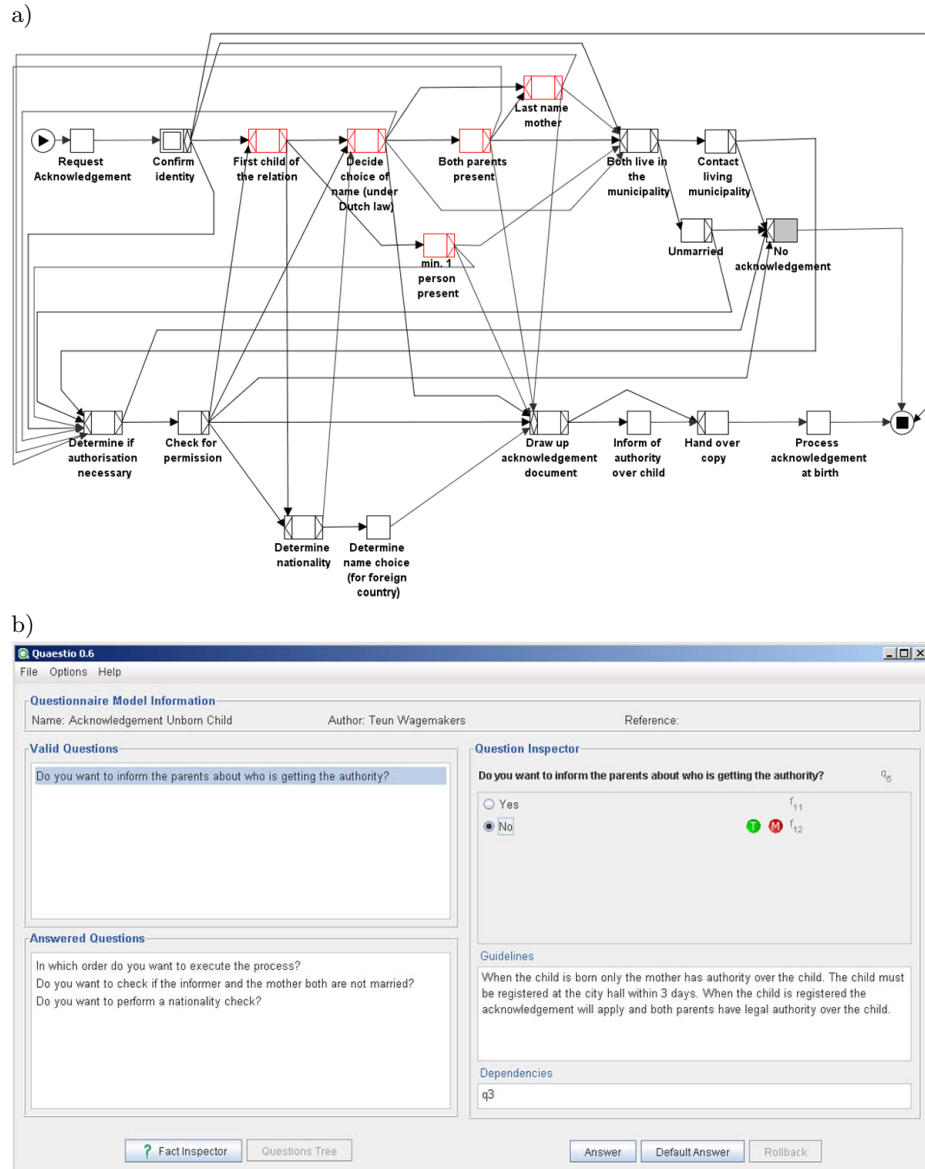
a)

Request Acknowledgement

Confirm identity

First child of the relation

Decide choice of name (under Dutch law)

Both parents present

Last name mother

Both live in the municipality

Contact living municipality

Unmarried

No acknowledgement

min. 1 person present

Determine if authorisation necessary

Check for permission

Draw up acknowledgement document

Inform of authority over child

Hand over copy

Process acknowledgement at birth

Determine nationality

Determine name choice (for foreign country)

b)

Quaestio 0.6

File Options Help

Questionnaire Model Information

Name: Acknowledgement Unborn Child

Author: Teun Wagemakers

Reference:

Valid Questions

Do you want to inform the parents about who is getting the authority?

Question Inspector

Do you want to inform the parents about who is getting the authority?

$q_5$

Yes

$f_{11}$

No

T M $f_{12}$

Answered Questions

In which order do you want to execute the process?
Do you want to check if the informer and the mother both are not married?
Do you want to perform a nationality check?

Guidelines

When the child is born only the mother has authority over the child. The child must be registered at the city hall within 3 days. When the child is registered the acknowledgement will apply and both parents have legal authority over the child.

Dependencies

q3

Fact Inspector

Questions Tree

Answer

Default Answer

Rollback